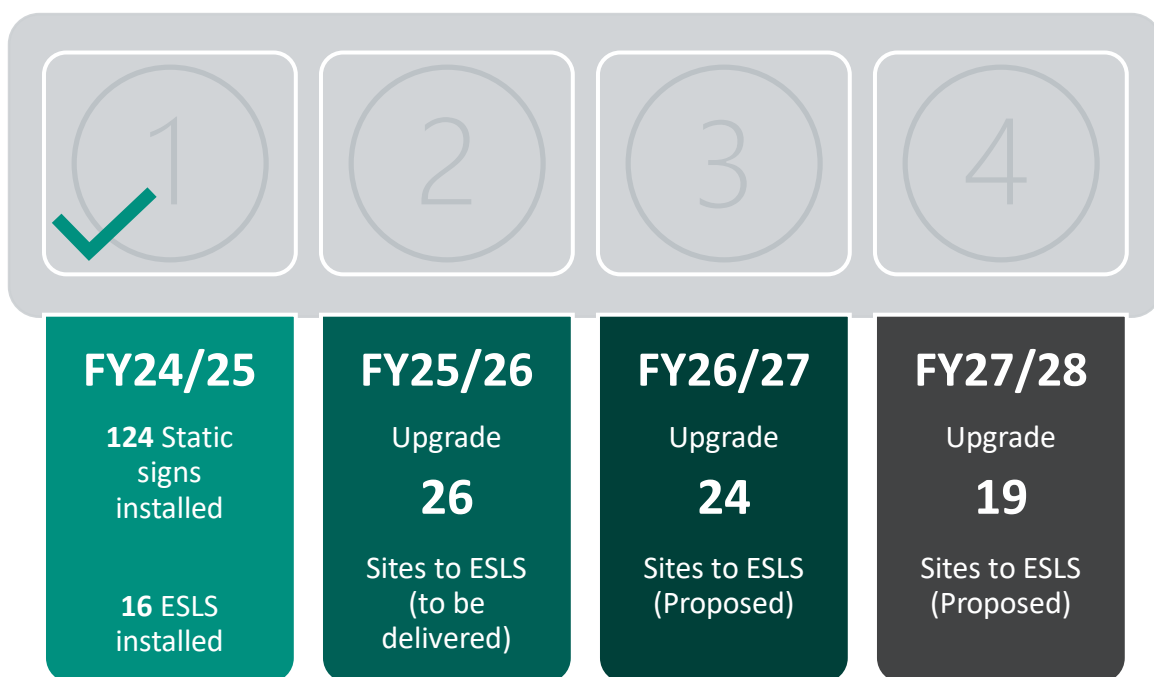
1

2

3

4

FY24/25

124 Static signs installed

16 ESLS installed

FY25/26

Upgrade

26

Sites to ESLS (to be delivered)

FY26/27

Upgrade

24

Sites to ESLS (Proposed)

FY27/28

Upgrade

19

Sites to ESLS (Proposed)